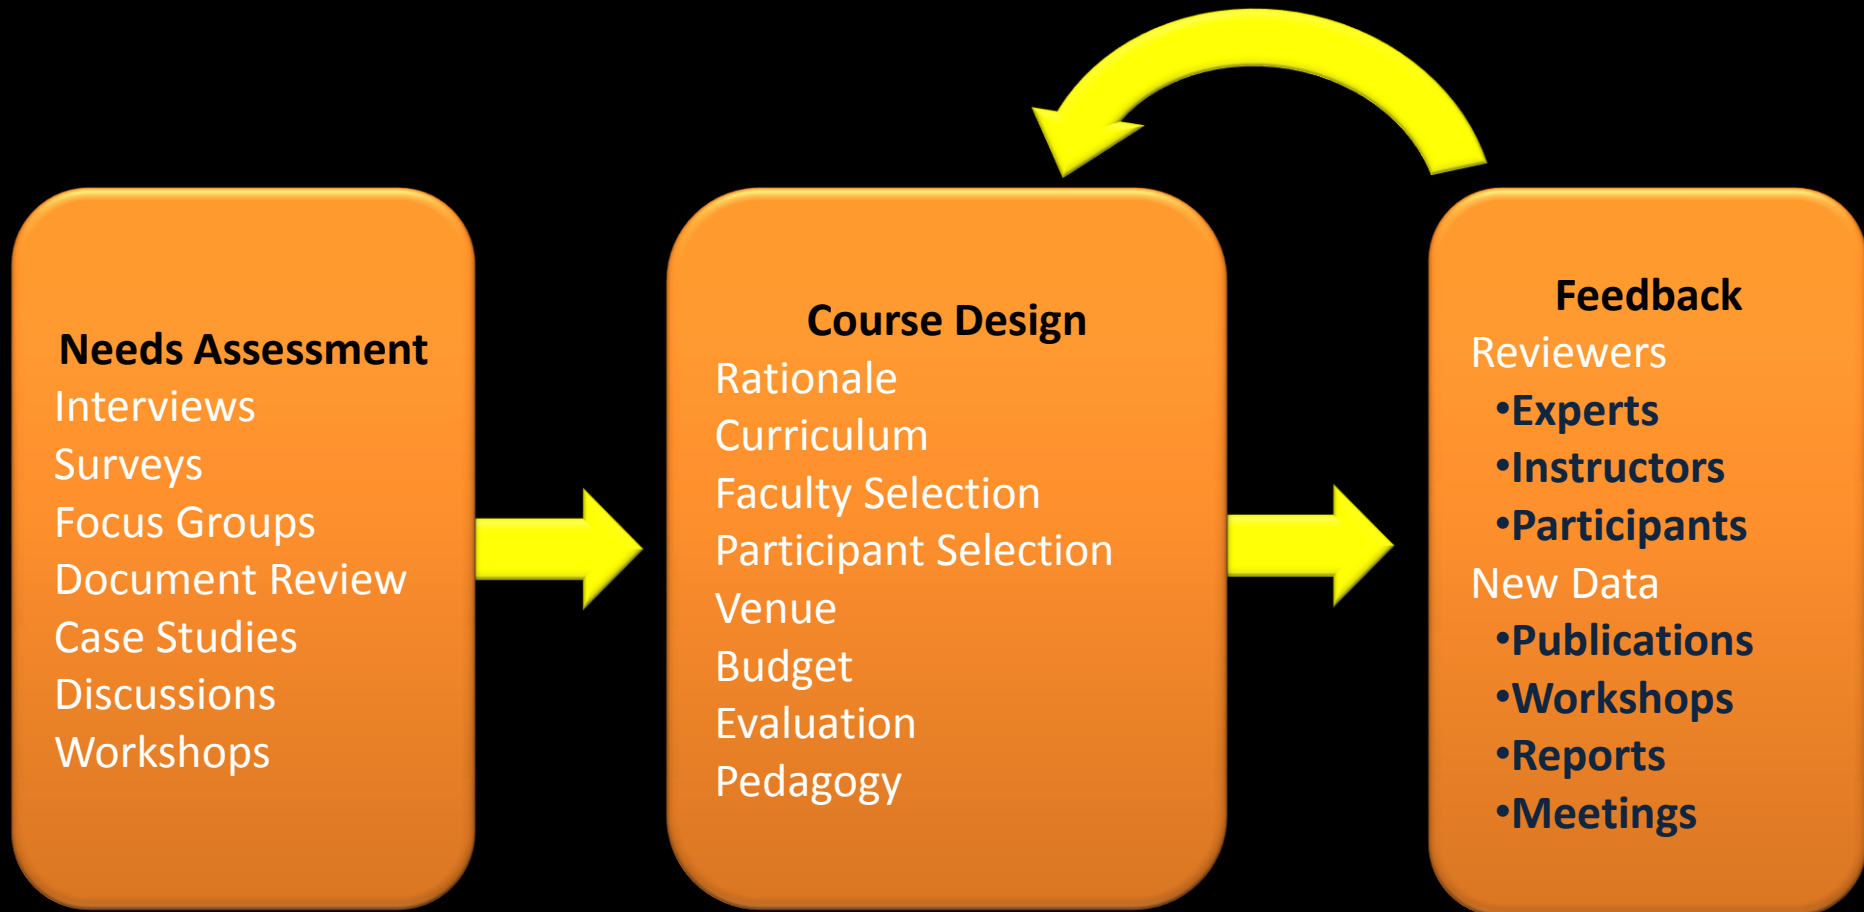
Needs Assessment
Interviews
Surveys
Focus Groups
Document Review
Case Studies
Discussions
Workshops

Course Design
Rationale
Curriculum
Faculty Selection
Participant Selection
Venue
Budget
Evaluation
Pedagogy

Feedback
Reviewers
•Experts
•Instructors
•Participants
New Data
•Publications
•Workshops
•Reports
•Meetings